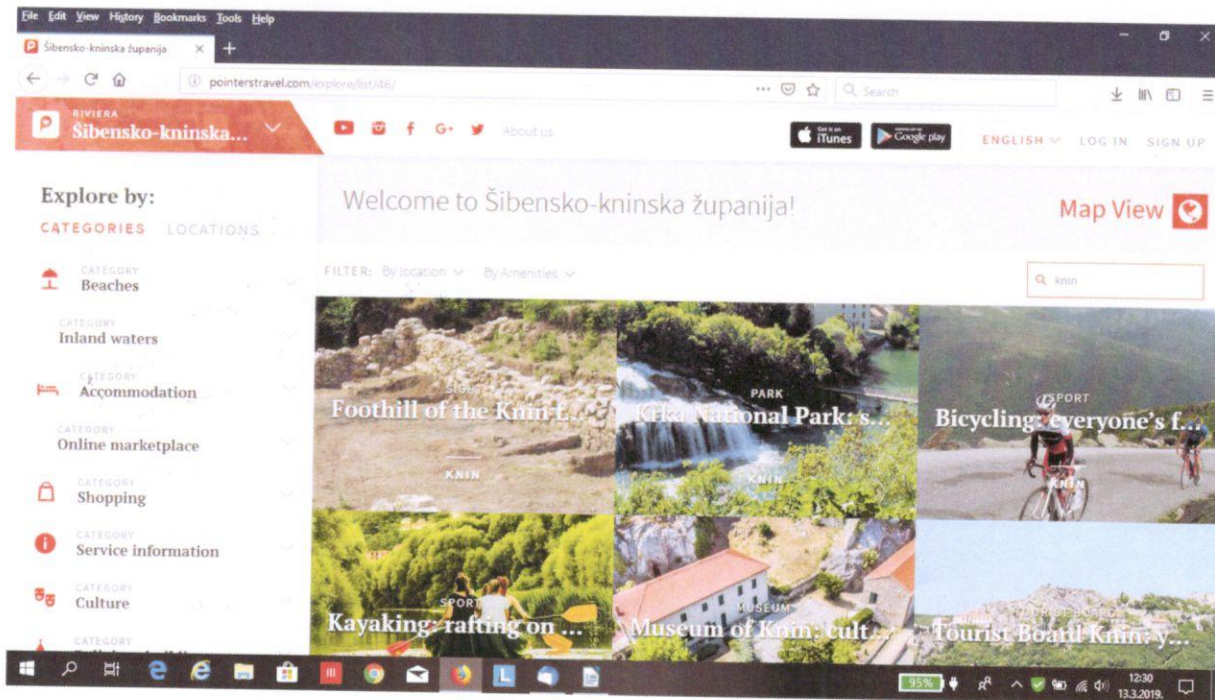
File Edit View History Bookmarks Tools Help

Šibensko-kninska županija × +

pointerstravel.com/explore/list/46/

Search

RIVIERA
Šibensko-kninska...

About us

Get it on iTunes
Google play

ENGLISH LOG IN SIGN UP

Explore by:
CATEGORIES LOCATIONS

CATEGORY
Beaches

CATEGORY
Inland waters

CATEGORY
Accommodation

CATEGORY
Online marketplace

CATEGORY
Shopping

CATEGORY
Service information

CATEGORY
Culture

CATEGORY

Welcome to Šibensko-kninska županija!

Map View

FILTER: By location By Amenities

knin

SIGHT
Foothill of the Knin f...
KNIN

PARK
Krka National Park: s...
KNIN

SPORT
Bicycling: everyone's f...
KNIN

SPORT
Kayaking: rafting on ...

MUSEUM
Museum of Knin: cult...

Tourist Board Knin: y...

95%

12:30
13.3.2019.